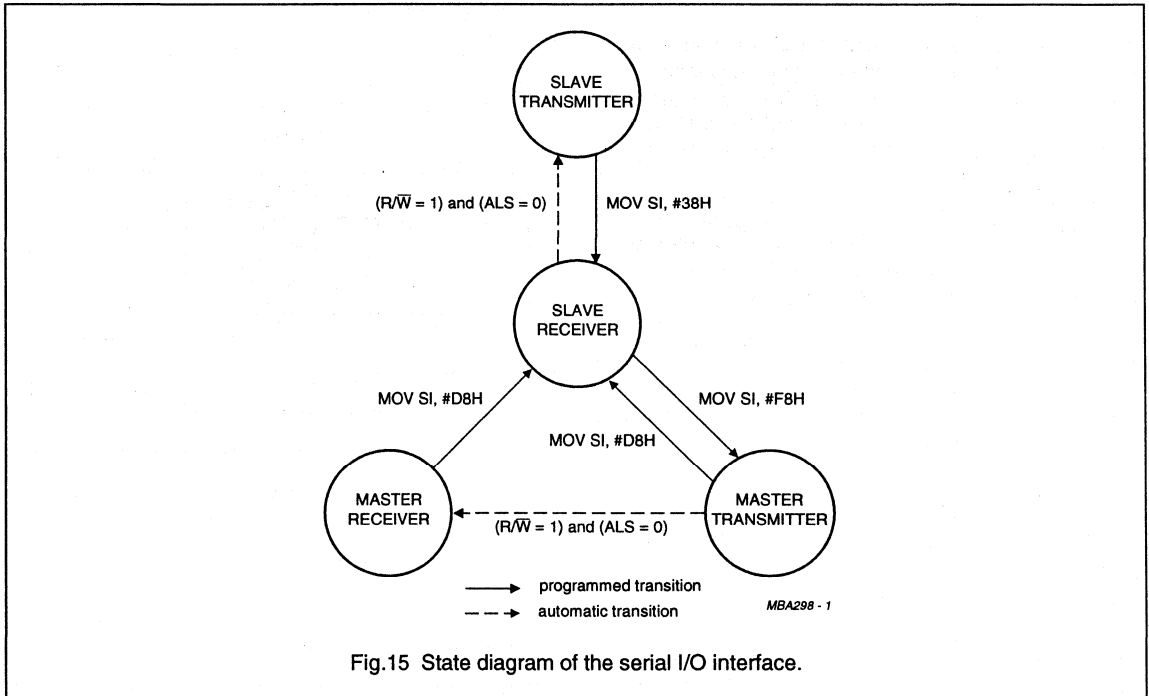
SLAVE TRANSMITTER

$(R/\overline{W} = 1)$ and (ALS = 0)

MOV SI, #38H

SLAVE RECEIVER

MOV SI, #D8H

MOV SI, #F8H

MOV SI, #D8H

MASTER RECEIVER

$(R/\overline{W} = 1)$ and (ALS = 0)

MASTER TRANSMITTER

programmed transition

automatic transition

MBA298 - 1

Fig.15 State diagram of the serial I/O interface.